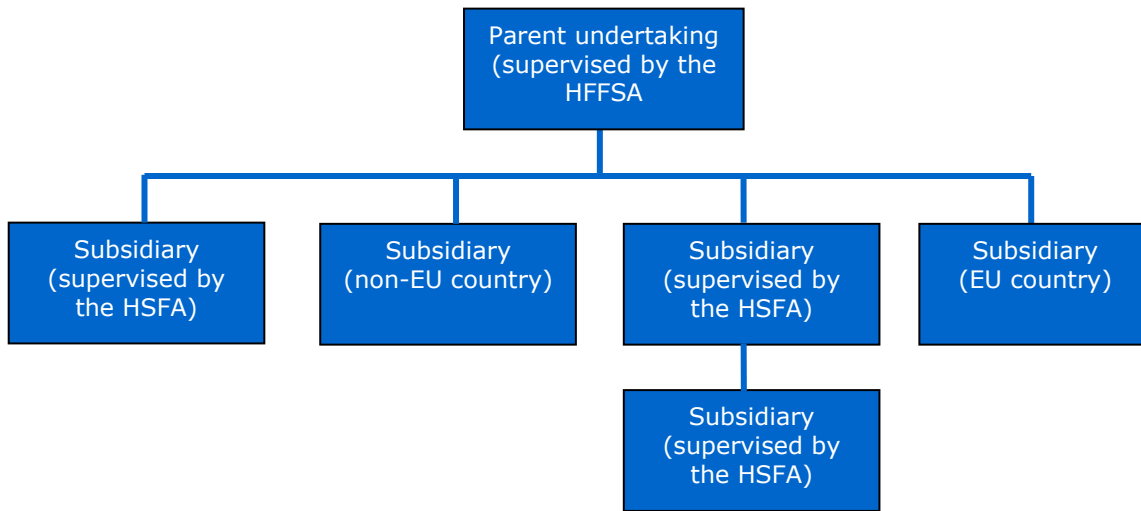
Parent undertaking (supervised by the HFFSA

Subsidiary (supervised by the HSFA)

Subsidiary (non-EU country)

Subsidiary (supervised by the HSFA)

Subsidiary (EU country)

Subsidiary (supervised by the HSFA)